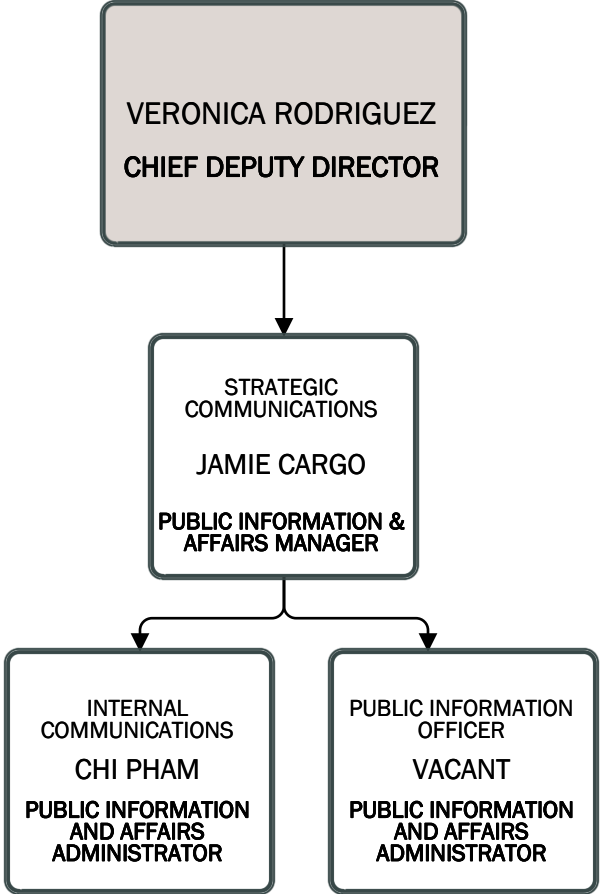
VERONICA RODRIGUEZ

CHIEF DEPUTY DIRECTOR

STRATEGIC COMMUNICATIONS

JAMIE CARGO

PUBLIC INFORMATION & AFFAIRS MANAGER

INTERNAL COMMUNICATIONS

CHI PHAM

PUBLIC INFORMATION AND AFFAIRS ADMINISTRATOR

PUBLIC INFORMATION OFFICER

VACANT

PUBLIC INFORMATION AND AFFAIRS ADMINISTRATOR